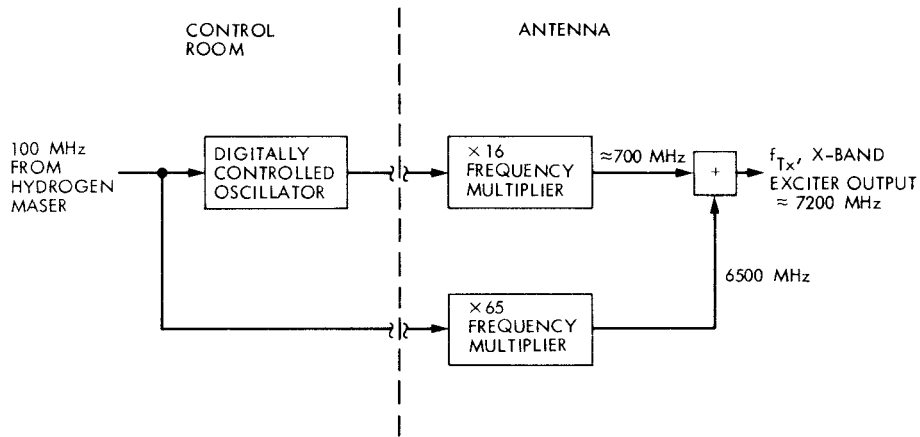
CONTROL ROOM

ANTENNA

100 MHz FROM HYDROGEN MASER

DIGITALLY CONTROLLED OSCILLATOR

$\times 16$ FREQUENCY MULTIPLIER

$\approx 700$ MHz

+

$f_{Tx}$, X-BAND EXCITER OUTPUT $\approx 7200$ MHz

6500 MHz

$\times 65$ FREQUENCY MULTIPLIER